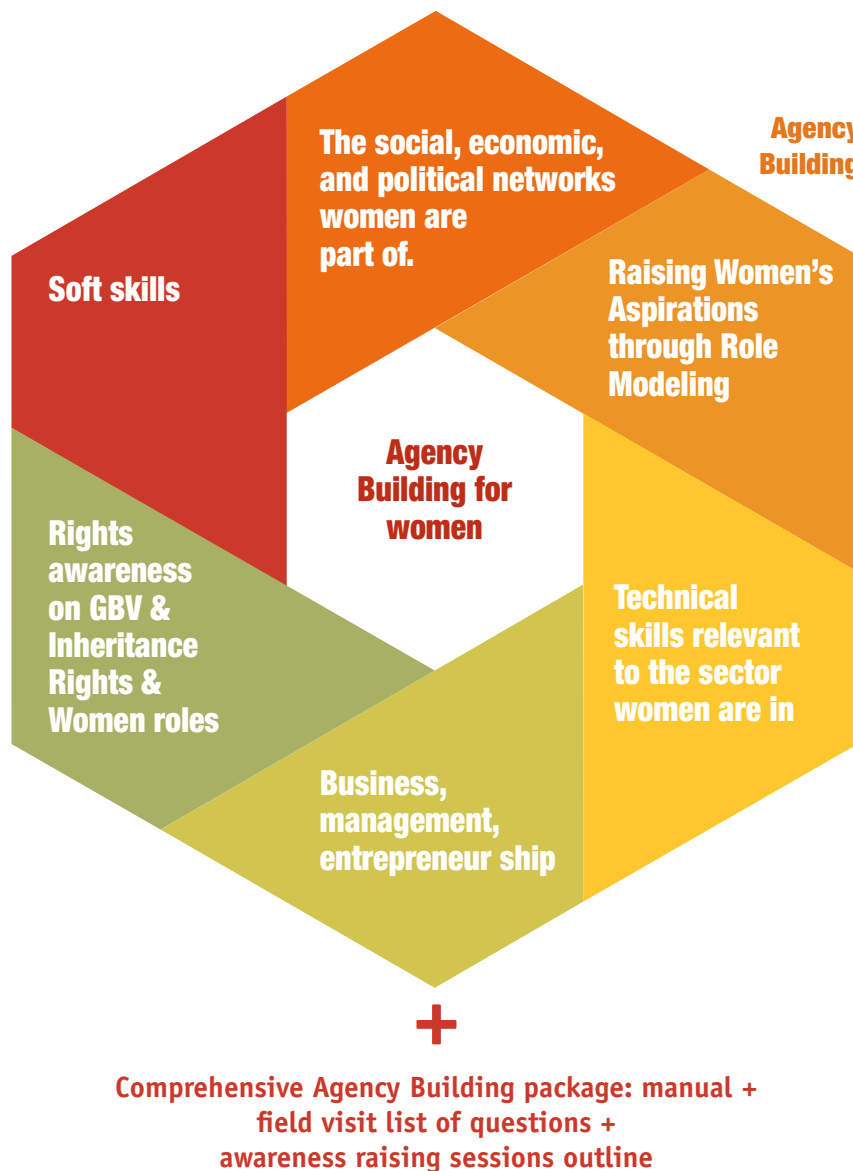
Agency
Building

The social, economic, and political networks women are part of.

Raising Women's Aspirations through Role Modeling

Technical skills relevant to the sector women are in

Business, management, entrepreneur ship

Rights awareness on GBV & Inheritance Rights & Women roles

Soft skills

Agency Building for women

+

Comprehensive Agency Building package: manual + field visit list of questions + awareness raising sessions outline